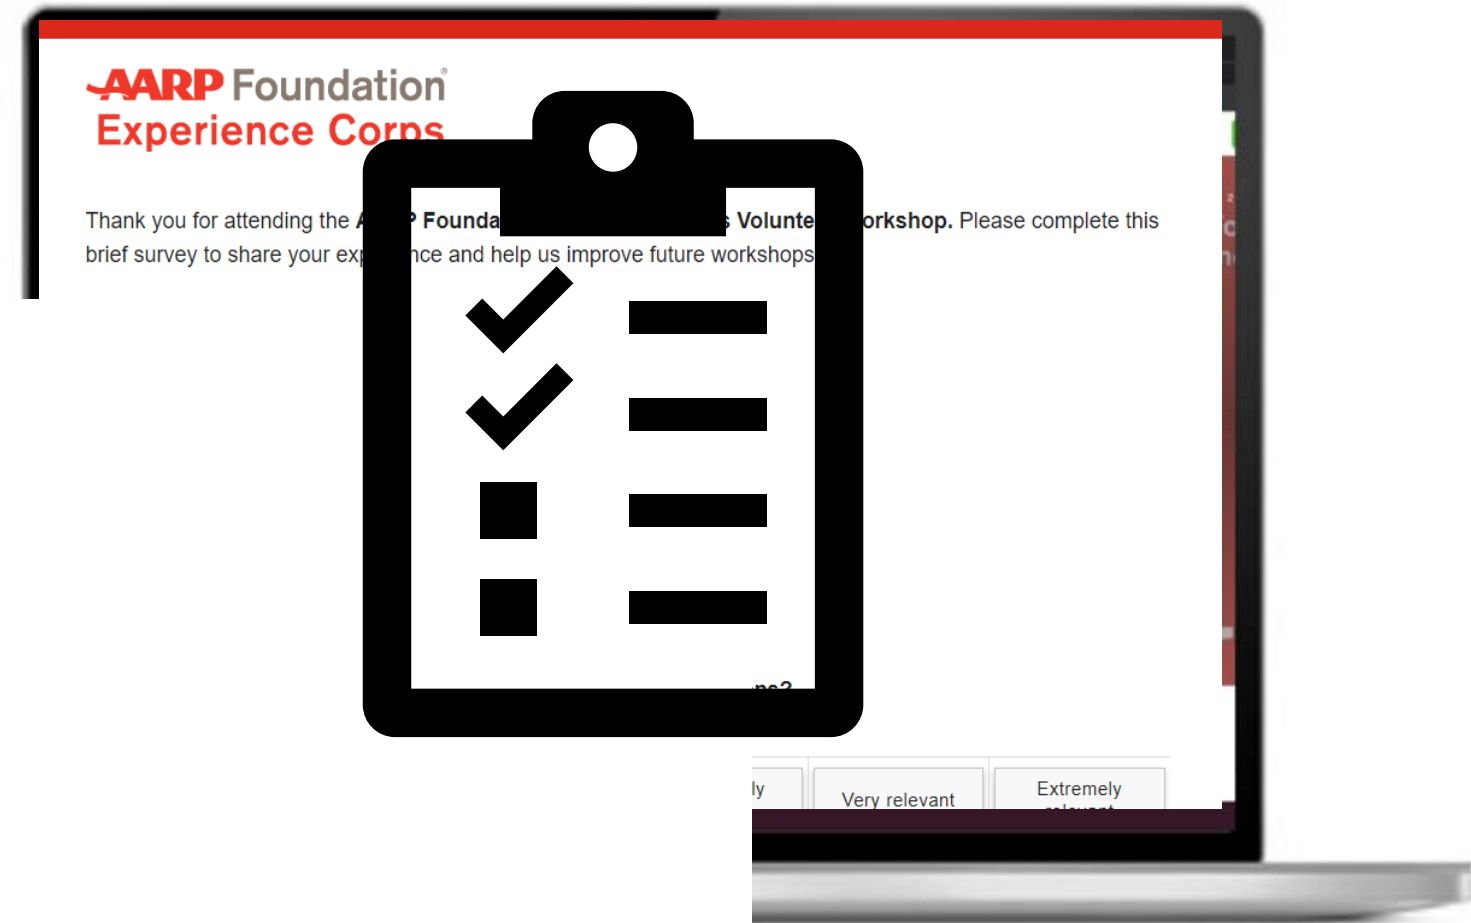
AARP Foundation
Experience Corps

Thank you for attending the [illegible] Founda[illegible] Volunte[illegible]orkshop. Please complete this brief survey to share your exp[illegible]nce and help us improve future workshops

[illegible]ns?

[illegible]ly | Very relevant | Extremely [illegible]